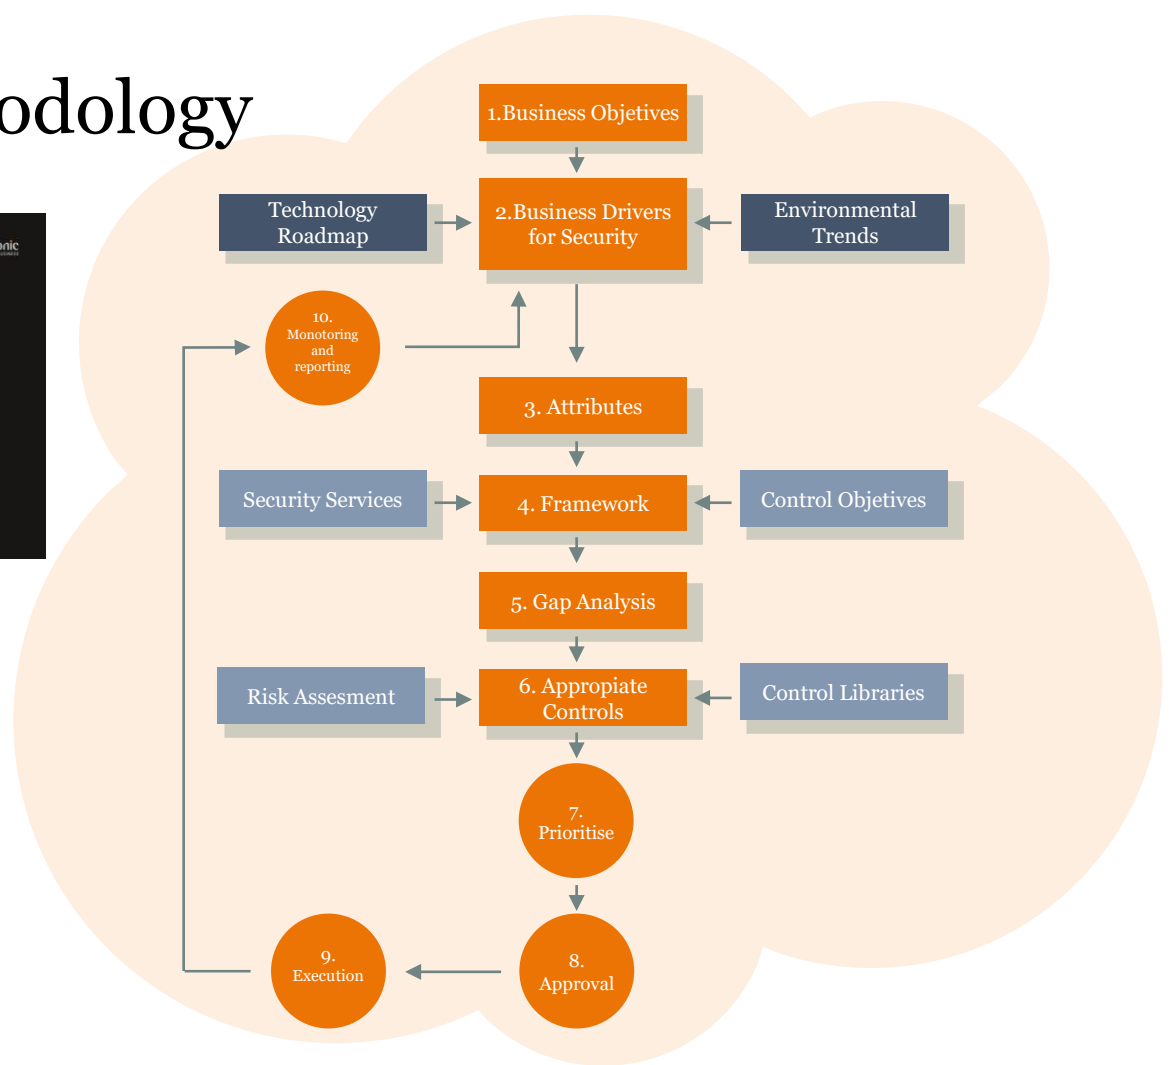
odology

onic

1.Business Objetives

Technology Roadmap

2.Business Drivers for Security

Environmental Trends

10. Monotoring and reporting

3. Attributes

Security Services

4. Framework

Control Objetives

5. Gap Analysis

Risk Assesment

6. Appropiate Controls

Control Libraries

7. Prioritise

9. Execution

8. Approval